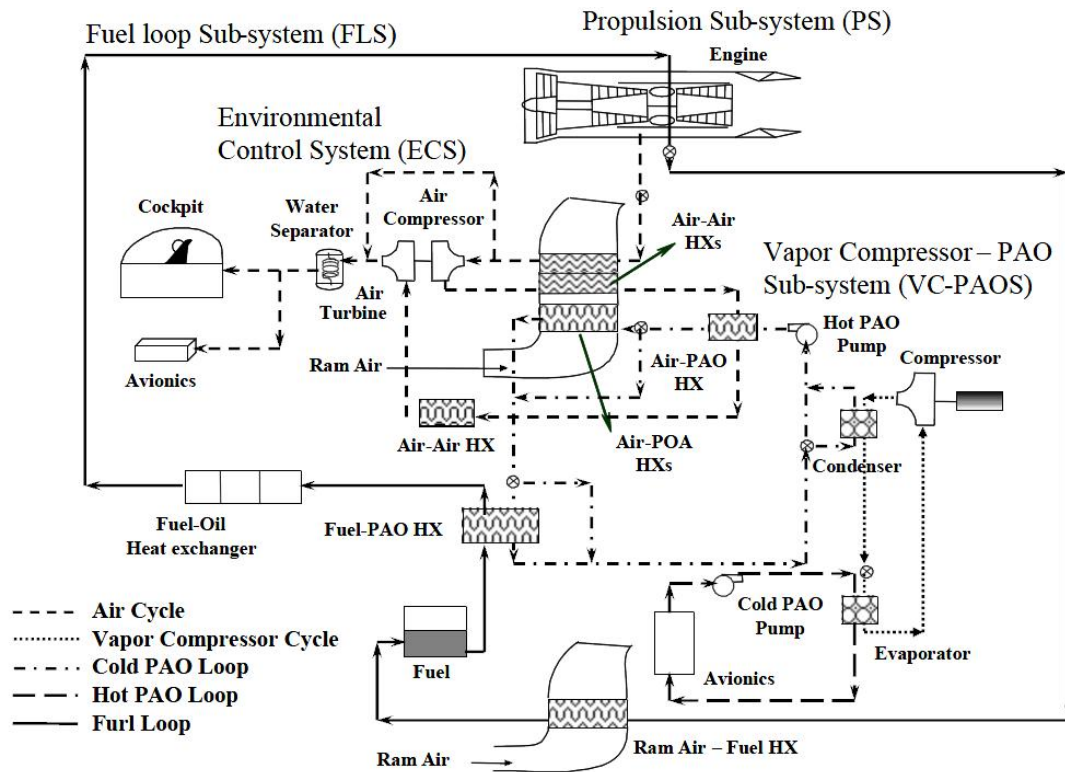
Fuel loop Sub-system (FLS)

Propulsion Sub-system (PS)

Engine

Environmental Control System (ECS)

Cockpit

Water Separator

Air Compressor

Air-Air HXs

Vapor Compressor – PAO Sub-system (VC-PAOS)

Air Turbine

Hot PAO Pump

Avionics

Ram Air

Air-PAO HX

Compressor

Air-Air HX

Air-POA HXs

Condenser

Fuel-Oil Heat exchanger

Fuel-PAO HX

Air Cycle
Vapor Compressor Cycle
Cold PAO Loop
Hot PAO Loop
Furl Loop

Cold PAO Pump

Fuel

Avionics

Evaporator

Ram Air

Ram Air – Fuel HX